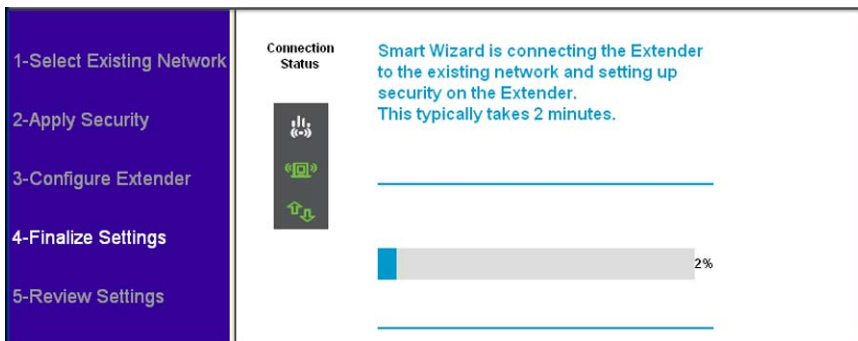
1-Select Existing Network

2-Apply Security

3-Configure Extender

4-Finalize Settings

5-Review Settings

Connection Status

Smart Wizard is connecting the Extender to the existing network and setting up security on the Extender.
This typically takes 2 minutes.

2%